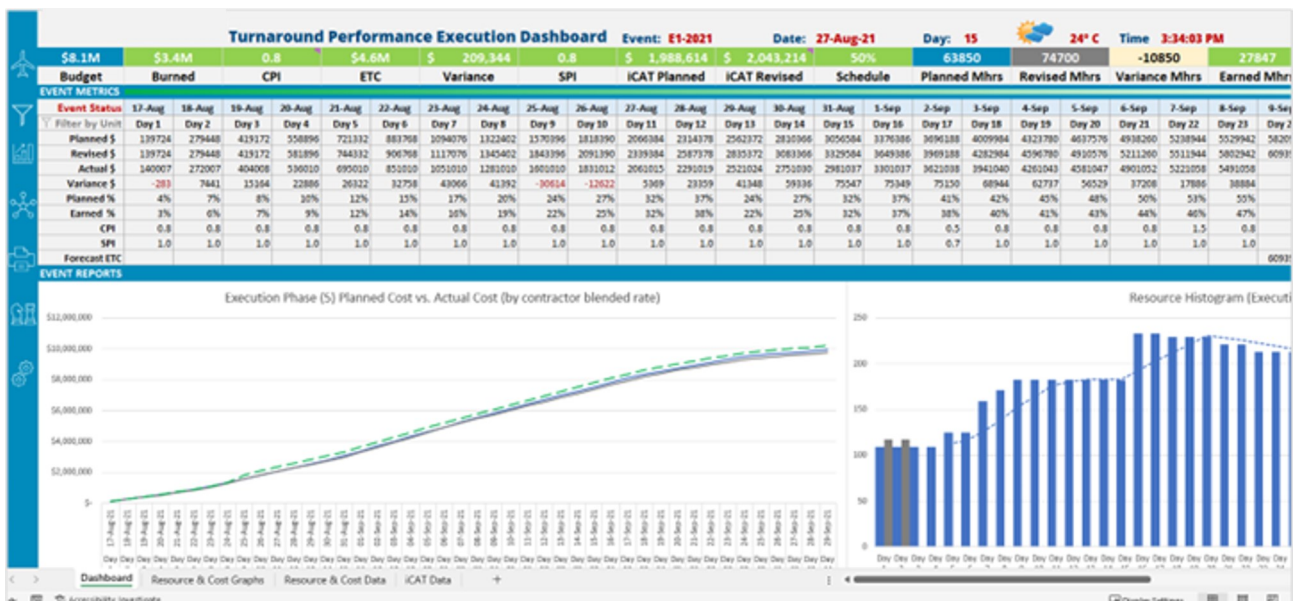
Turnaround Performance Execution Dashboard Event: E1-2021 Date: 27-Aug-21 Day: 15 24° C Time 3:34:03 PM

| $8.1M | $3.4M | 0.8 | $4.6M | $ 209,344 | 0.8 | $ 1,988,614 | $ 2,043,214 | 50% | 63850 | 74700 | -10850 | 27847 |
|---|---|---|---|---|---|---|---|---|---|---|---|---|
| Budget | Burned | CPI | ETC | Variance | SPI | iCAT Planned | iCAT Revised | Schedule | Planned Mhrs | Revised Mhrs | Variance Mhrs | Earned Mhr |

EVENT METRICS

| Event Status | 17-Aug | 18-Aug | 19-Aug | 20-Aug | 21-Aug | 22-Aug | 23-Aug | 24-Aug | 25-Aug | 26-Aug | 27-Aug | 28-Aug | 29-Aug | 30-Aug | 31-Aug | 1-Sep | 2-Sep | 3-Sep | 4-Sep | 5-Sep | 6-Sep | 7-Sep | 8-Sep | 9-Sep |
|---|---|---|---|---|---|---|---|---|---|---|---|---|---|---|---|---|---|---|---|---|---|---|---|---|
| Filter by Unit | Day 1 | Day 2 | Day 3 | Day 4 | Day 5 | Day 6 | Day 7 | Day 8 | Day 9 | Day 10 | Day 11 | Day 12 | Day 13 | Day 14 | Day 15 | Day 16 | Day 17 | Day 18 | Day 19 | Day 20 | Day 21 | Day 22 | Day 23 | Day 2 |
| Planned $ | 139724 | 279448 | 419172 | 558896 | 721332 | 883768 | 1094076 | 1322402 | 1570396 | 1818390 | 2066384 | 2314378 | 2562372 | 2810366 | 3056584 | 3376386 | 3696188 | 4009984 | 4323780 | 4637576 | 4938260 | 5238944 | 5529942 | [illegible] |
| Revised $ | 139724 | 279448 | 419172 | 581896 | 744332 | 906768 | 1117076 | 1345402 | 1843396 | 2091390 | 2339384 | 2587378 | 2835372 | 3083366 | 3329584 | 3649386 | 3969188 | 4282984 | 4596780 | 4910576 | 5211260 | 5511944 | 5802942 | 60939 |
| Actual $ | 140007 | 272007 | 404008 | 536010 | 695010 | 851010 | 1051010 | 1281010 | 1601010 | 1831012 | 2061015 | 2291019 | 2521024 | 2751030 | 2981037 | 3301037 | 3621038 | 3941040 | 4261043 | 4581047 | 4901052 | 5221058 | 5491058 | |
| Variance $ | -283 | 7441 | 15164 | 22886 | 26322 | 32758 | 43066 | 41392 | -30614 | -12622 | 5369 | 23359 | 41348 | 59336 | 75547 | 75349 | 75150 | 68944 | 62737 | 56529 | 37208 | 17886 | 38884 | |
| Planned % | 4% | 7% | 8% | 10% | 12% | 15% | 17% | 20% | 24% | 27% | 32% | 37% | 24% | 27% | 32% | 37% | 41% | 42% | 45% | 48% | 50% | 53% | 55% | |
| Earned % | 3% | 6% | 7% | 9% | 12% | 14% | 16% | 19% | 22% | 25% | 32% | 38% | 22% | 25% | 32% | 37% | 38% | 40% | 41% | 43% | 44% | 46% | 47% | |
| CPI | 0.8 | 0.8 | 0.8 | 0.8 | 0.8 | 0.8 | 0.8 | 0.8 | 0.8 | 0.8 | 0.8 | 0.8 | 0.8 | 0.8 | 0.8 | 0.8 | 0.5 | 0.8 | 0.8 | 0.8 | 0.8 | 1.5 | 0.8 | |
| SPI | 1.0 | 1.0 | 1.0 | 1.0 | 1.0 | 1.0 | 1.0 | 1.0 | 1.0 | 1.0 | 1.0 | 1.0 | 1.0 | 1.0 | 1.0 | 1.0 | 0.7 | 1.0 | 1.0 | 1.0 | 1.0 | 1.0 | 1.0 | |
| Forecast ETC | | | | | | | | | | | | | | | | | | | | | | | | 60939 |

EVENT REPORTS

Execution Phase (S) Planned Cost vs. Actual Cost (by contractor blended rate)

$12,000,000
$10,000,000
$8,000,000
$6,000,000
$4,000,000
$2,000,000
$-

Resource Histogram (Executi

250
200
150
100
50
0

Dashboard | Resource & Cost Graphs | Resource & Cost Data | iCAT Data | +

Accessibility: Investigate